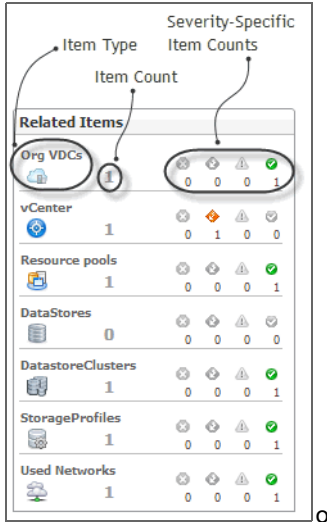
Severity-Specific Item Counts

Item Type

Item Count

Related Items

| | | | | | |
|---|---|---|---|---|---|
| Org VDCs | 1 | 0 | 0 | 0 | 1 |
| vCenter | 1 | 0 | 1 | 0 | 0 |
| Resource pools | 1 | 0 | 0 | 0 | 1 |
| DataStores | 0 | 0 | 0 | 0 | 0 |
| DatastoreClusters | 1 | 0 | 0 | 0 | 1 |
| StorageProfiles | 1 | 0 | 0 | 0 | 1 |
| Used Networks | 1 | 0 | 0 | 0 | 1 |

o